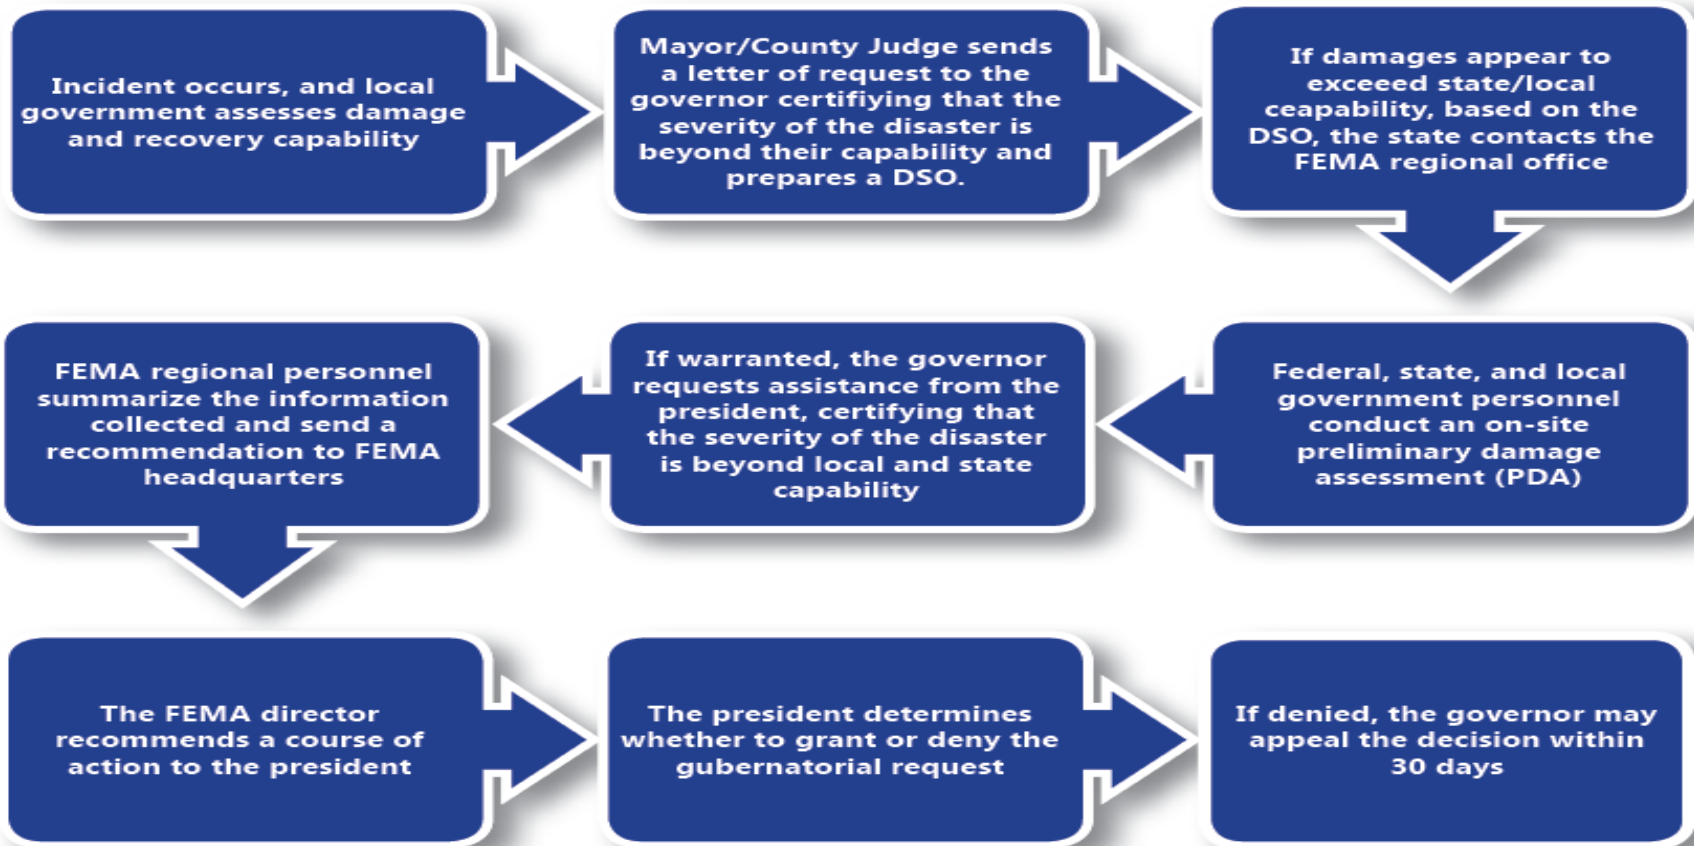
Incident occurs, and local government assesses damage and recovery capability

Mayor/County Judge sends a letter of request to the governor certifiying that the severity of the disaster is beyond their capability and prepares a DSO.

If damages appear to exceeed state/local ceapability, based on the DSO, the state contacts the FEMA regional office

Federal, state, and local government personnel conduct an on-site preliminary damage assessment (PDA)

If warranted, the governor requests assistance from the president, certifying that the severity of the disaster is beyond local and state capability

FEMA regional personnel summarize the information collected and send a recommendation to FEMA headquarters

The FEMA director recommends a course of action to the president

The president determines whether to grant or deny the gubernatorial request

If denied, the governor may appeal the decision within 30 days